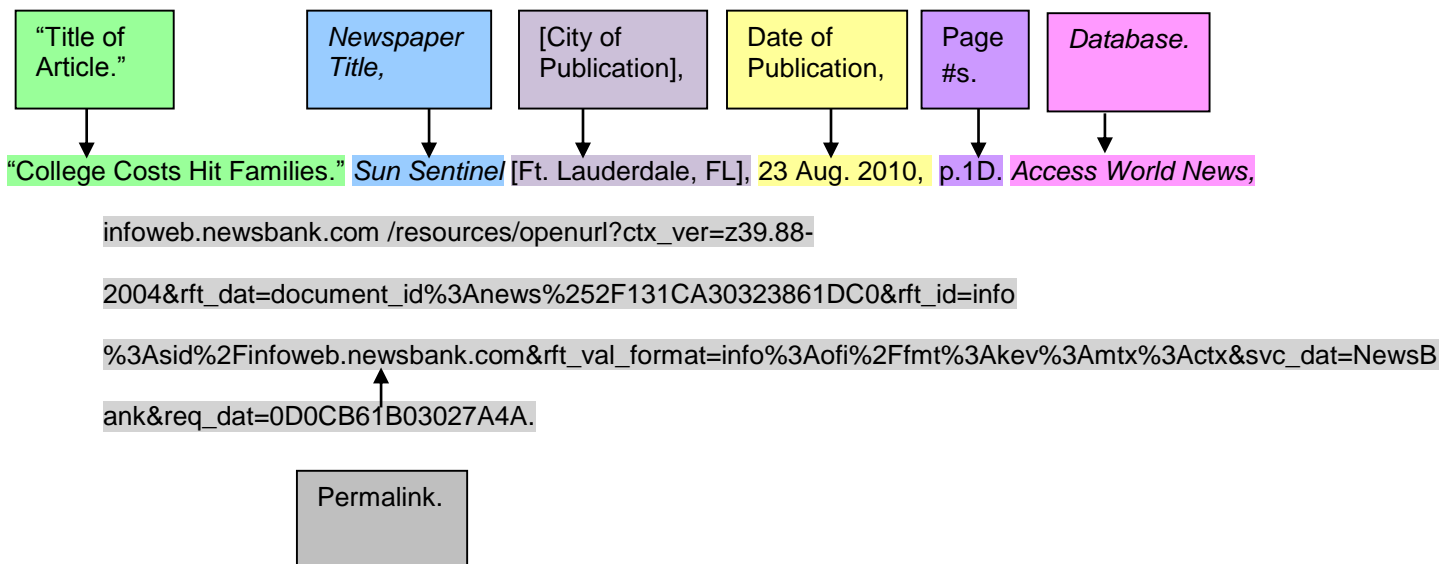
"Title of Article."

*Newspaper Title,*

[City of Publication],

Date of Publication,

Page #s.

*Database.*

"College Costs Hit Families." *Sun Sentinel* [Ft. Lauderdale, FL], 23 Aug. 2010, p.1D. *Access World News,* infoweb.newsbank.com /resources/openurl?ctx_ver=z39.88-2004&rft_dat=document_id%3Anews%252F131CA30323861DC0&rft_id=info%3Asid%2Finfoweb.newsbank.com&rft_val_format=info%3Aofi%2Ffmt%3Akev%3Amtx%3Actx&svc_dat=NewsBank&req_dat=0D0CB61B03027A4A.

Permalink.